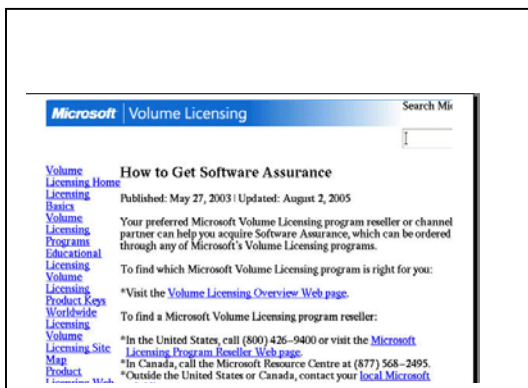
Microsoft | Volume Licensing

Search Mi

Volume Licensing Home
Licensing Basics
Volume Licensing Programs
Educational Licensing
Volume Licensing Product Keys
Worldwide Licensing
Volume Licensing Site Map
Product Licensing Web

How to Get Software Assurance

Published: May 27, 2003 | Updated: August 2, 2005

Your preferred Microsoft Volume Licensing program reseller or channel partner can help you acquire Software Assurance, which can be ordered through any of Microsoft's Volume Licensing programs.

To find which Microsoft Volume Licensing program is right for you:

*Visit the Volume Licensing Overview Web page.

To find a Microsoft Volume Licensing program reseller:

*In the United States, call (800) 426–9400 or visit the Microsoft Licensing Program Reseller Web page.
*In Canada, call the Microsoft Resource Centre at (877) 568–2495.
*Outside the United States or Canada, contact your local Microsoft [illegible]